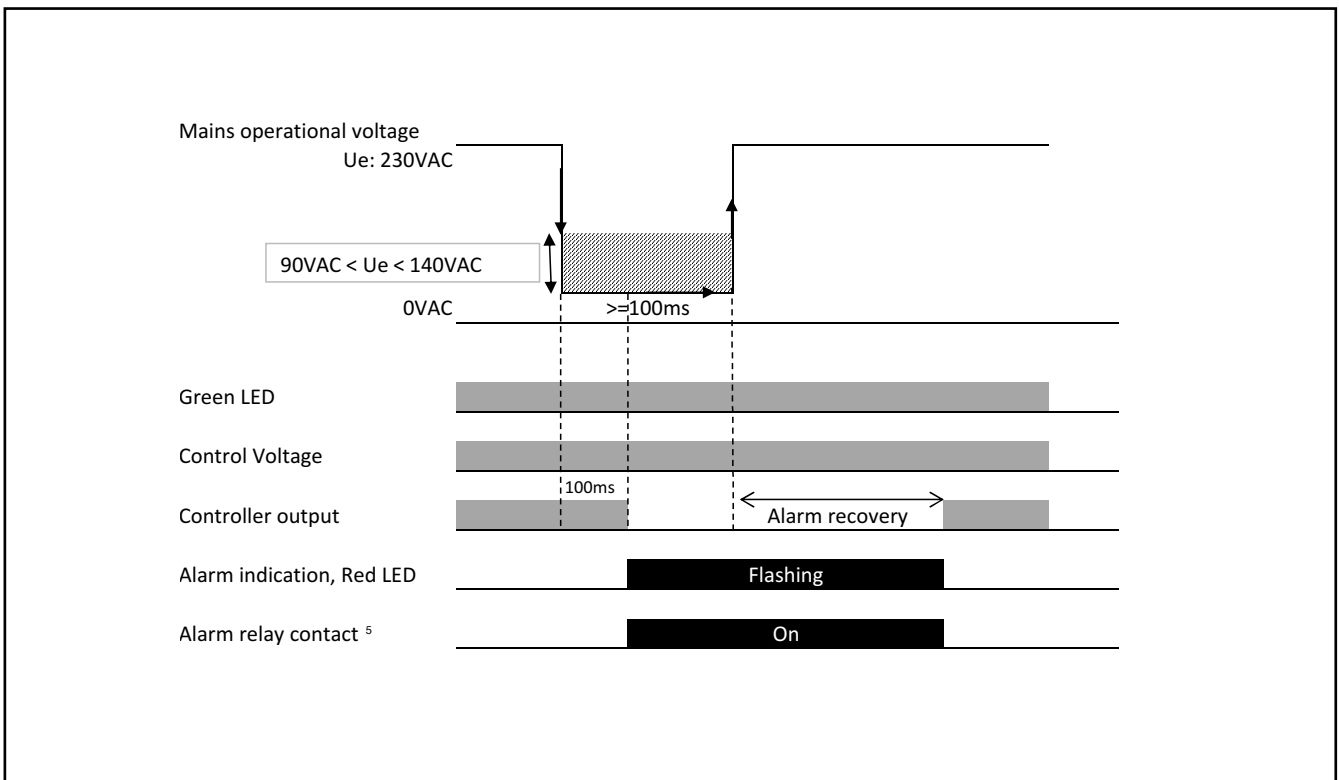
Mains operational voltage
Ue: 230VAC

90VAC < Ue < 140VAC

0VAC

>=100ms

Green LED

Control Voltage

100ms

Controller output

Alarm recovery

Alarm indication, Red LED

Flashing

Alarm relay contact $^5$

On